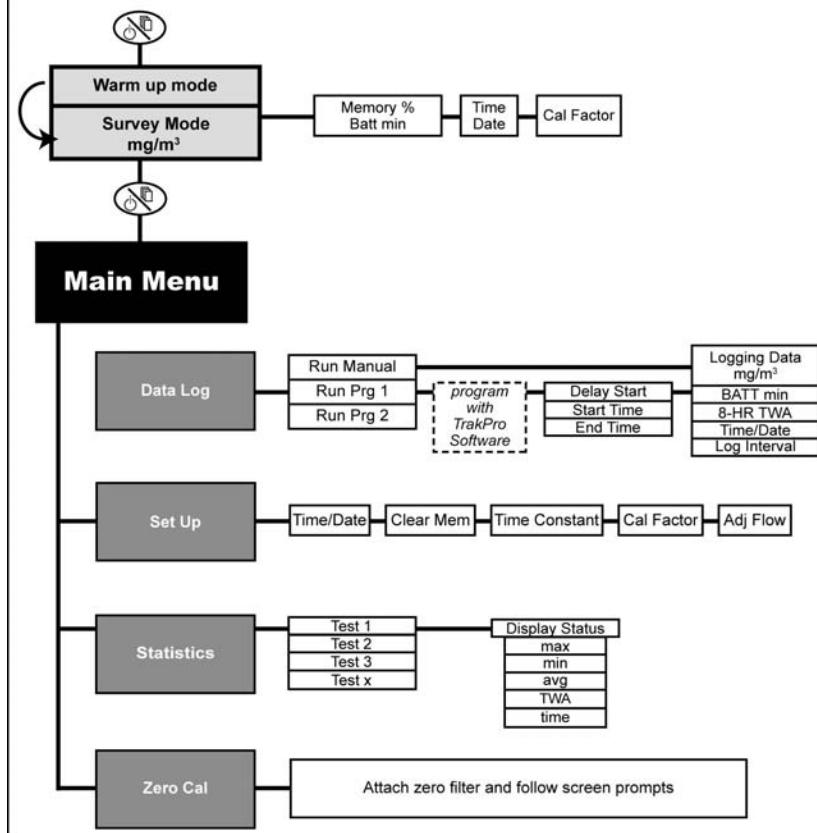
Warm up mode

Survey Mode
mg/m$^3$

Memory %
Batt min

Time
Date

Cal Factor

Main Menu

Data Log

Run Manual

Run Prg 1

Run Prg 2

program with TrakPro Software

Delay Start

Start Time

End Time

Logging Data
mg/m$^3$

BATT min

8-HR TWA

Time/Date

Log Interval

Set Up

Time/Date

Clear Mem

Time Constant

Cal Factor

Adj Flow

Statistics

Test 1

Test 2

Test 3

Test x

Display Status

max

min

avg

TWA

time

Zero Cal

Attach zero filter and follow screen prompts